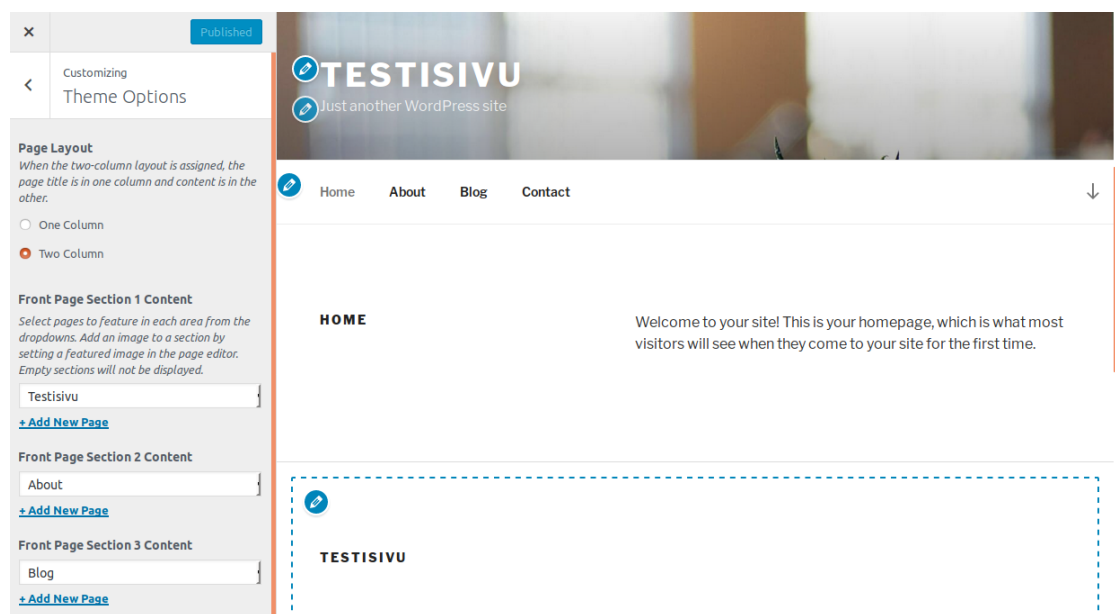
×

Published

Customizing
Theme Options

Page Layout
When the two-column layout is assigned, the page title is in one column and content is in the other.

One Column

Two Column

Front Page Section 1 Content
Select pages to feature in each area from the dropdowns. Add an image to a section by setting a featured image in the page editor. Empty sections will not be displayed.

Testisivu

+ Add New Page

Front Page Section 2 Content

About

+ Add New Page

Front Page Section 3 Content

Blog

+ Add New Page

TESTISIVU

Just another WordPress site

Home About Blog Contact

HOME

Welcome to your site! This is your homepage, which is what most visitors will see when they come to your site for the first time.

TESTISIVU